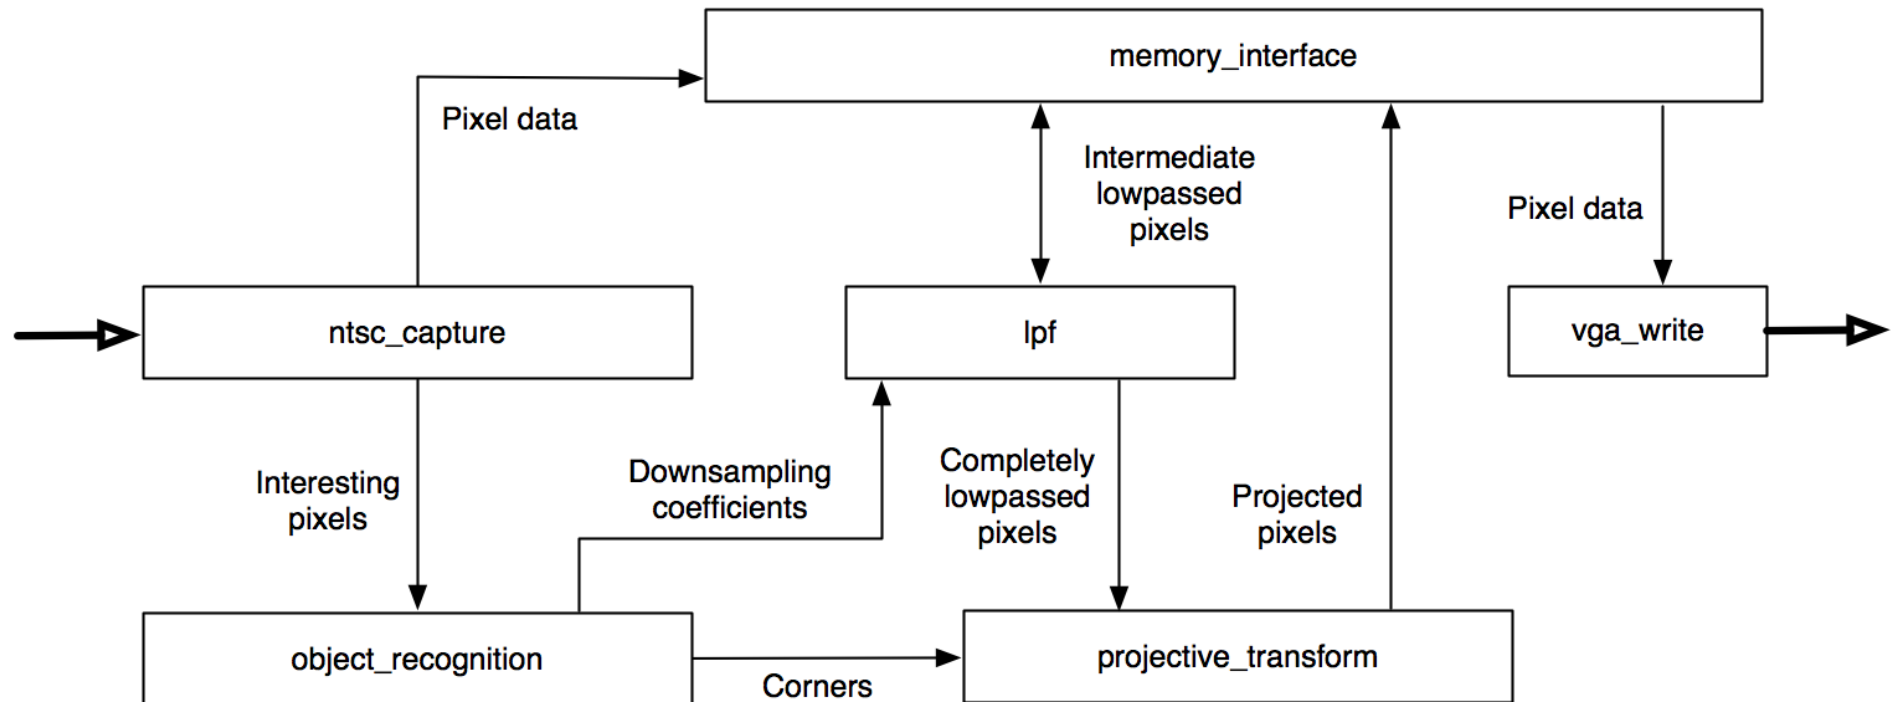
memory_interface

Pixel data

Intermediate lowpassed pixels

Pixel data

ntsc_capture

lpf

vga_write

Interesting pixels

Downsampling coefficients

Completely lowpassed pixels

Projected pixels

object_recognition

Corners

projective_transform